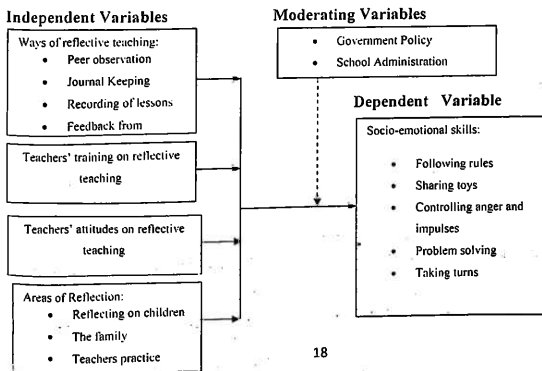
Independent Variables

Ways of reflective teaching:

- Peer observation
- Journal Keeping
- Recording of lessons
- Feedback from

Teachers' training on reflective teaching

Teachers' attitudes on reflective teaching

Areas of Reflection:

- Reflecting on children
- The family
- Teachers practice

Moderating Variables

- Government Policy
- School Administration

Dependent Variable

Socio-emotional skills:

- Following rules
- Sharing toys
- Controlling anger and impulses
- Problem solving
- Taking turns

18